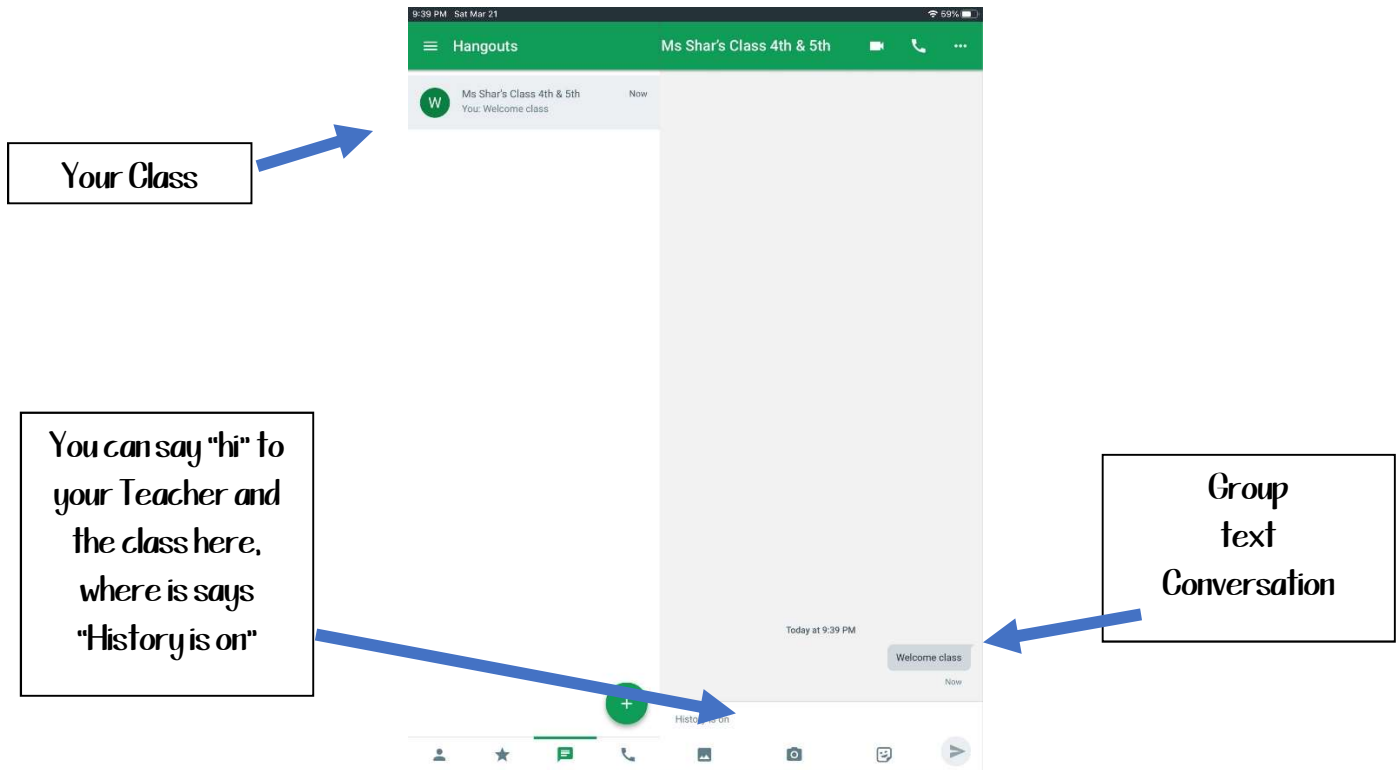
9:39 PM Sat Mar 21

59%

Hangouts

Ms Shar's Class 4th & 5th

W

Ms Shar's Class 4th & 5th

Now

You: Welcome class

Your Class

You can say "hi" to your Teacher and the class here, where is says "History is on"

Today at 9:39 PM

Welcome class

Now

Group text Conversation

History is on